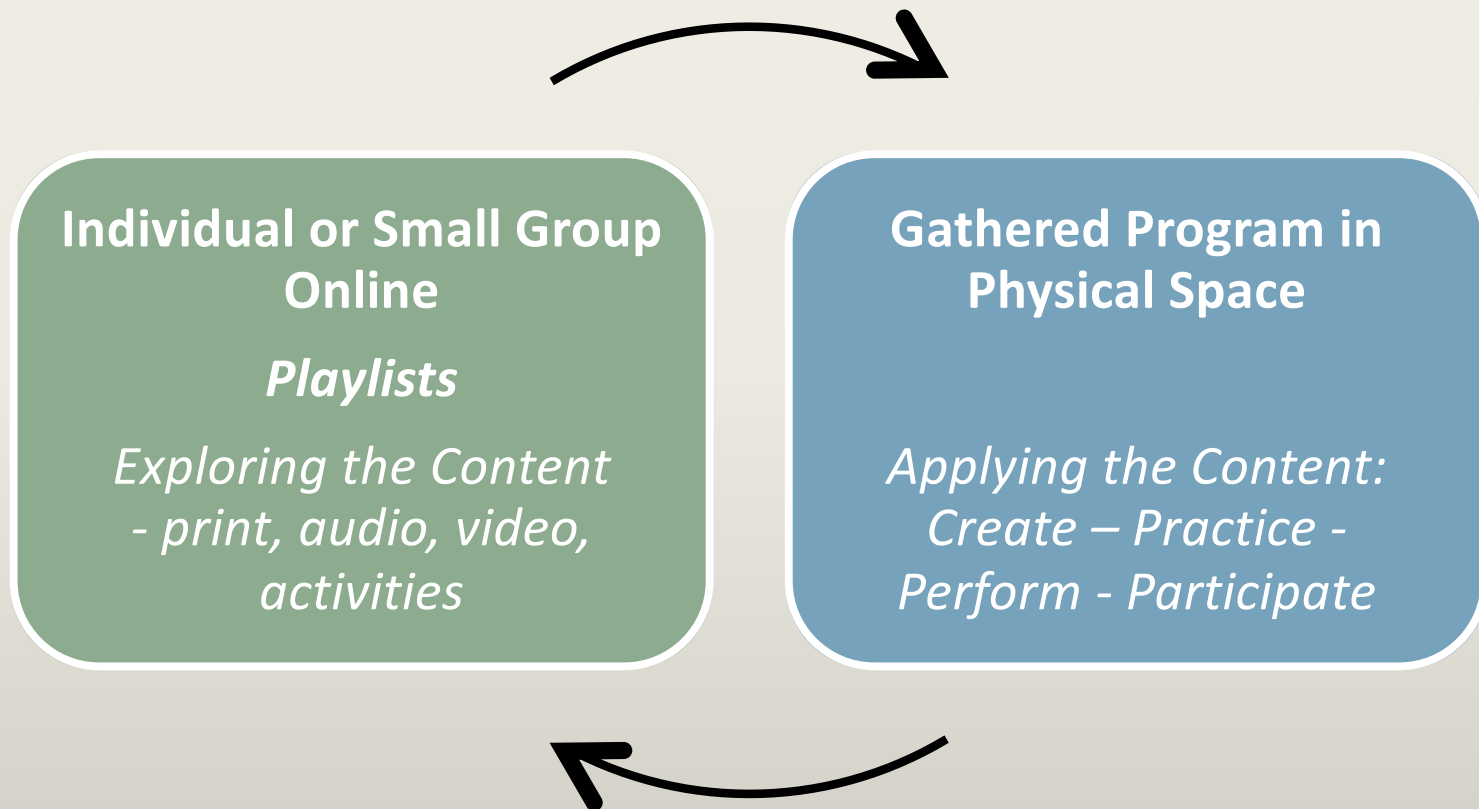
Individual or Small Group Online

*Playlists*

*Exploring the Content - print, audio, video, activities*

Gathered Program in Physical Space

*Applying the Content: Create – Practice - Perform - Participate*